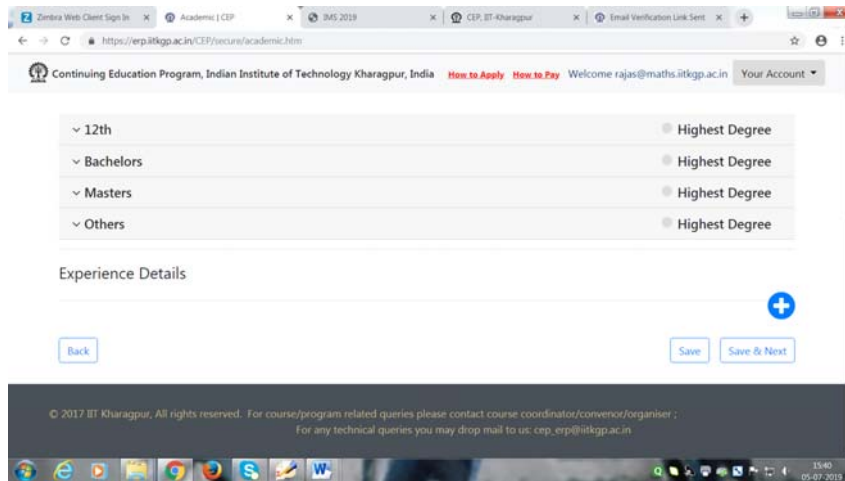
Zimbra Web Client Sign In ×
Academic | CEP ×
IMS 2019 ×
CEP, IIT-Kharagpur ×
Email Verification Link Sent ×

https://erp.iitkgp.ac.in/CEP/secure/academic.htm

Continuing Education Program, Indian Institute of Technology Kharagpur, India How to Apply How to Pay Welcome rajas@maths.iitkgp.ac.in Your Account

12th Highest Degree
Bachelors Highest Degree
Masters Highest Degree
Others Highest Degree

Experience Details

Back
Save
Save & Next

© 2017 IIT Kharagpur, All rights reserved. For course/program related queries please contact course coordinator/convenor/organiser ;
For any technical queries you may drop mail to us: cep_erp@iitkgp.ac.in

15:40
05-07-2019